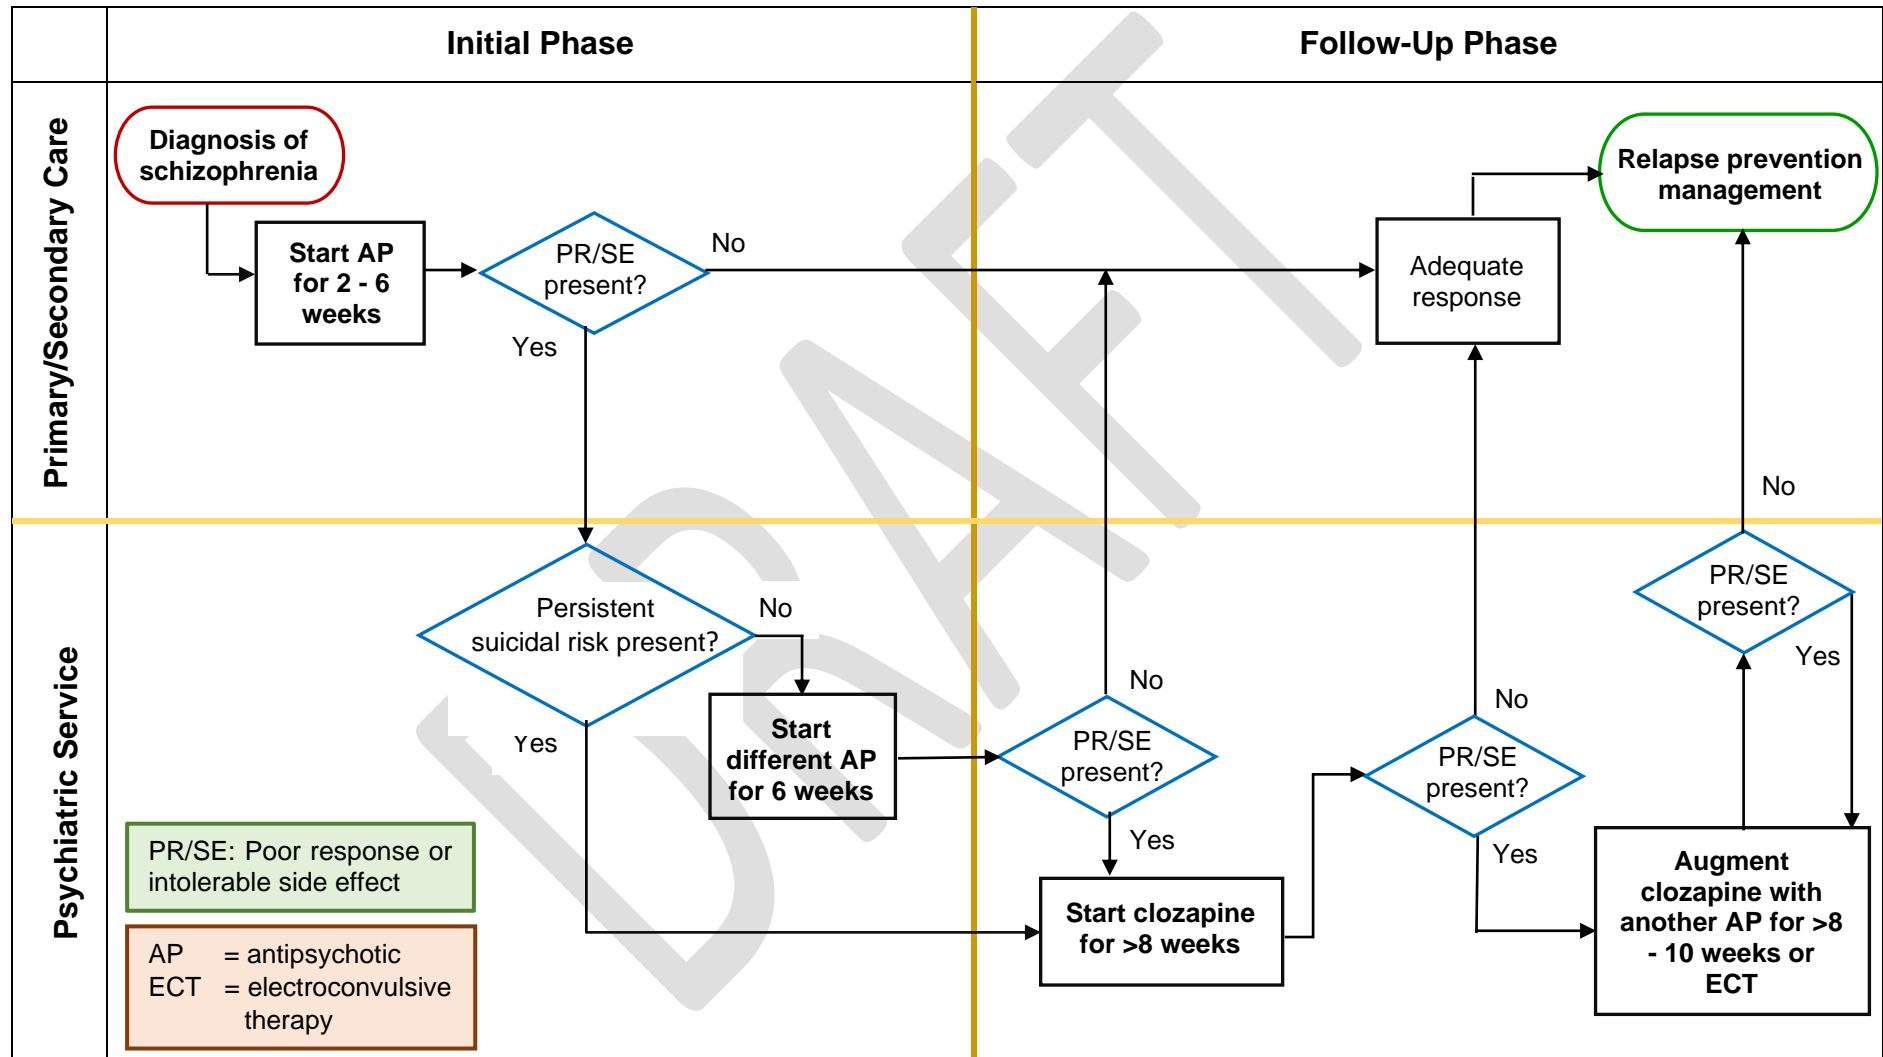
Initial Phase

Follow-Up Phase

Primary/Secondary Care

Psychiatric Service

Diagnosis of schizophrenia

Start AP for 2 - 6 weeks

PR/SE present?

No

Yes

Adequate response

Relapse prevention management

Persistent suicidal risk present?

No

Yes

Start different AP for 6 weeks

PR/SE present?

No

Yes

Start clozapine for >8 weeks

PR/SE present?

No

Yes

PR/SE present?

No

Yes

Augment clozapine with another AP for >8 - 10 weeks or ECT

PR/SE: Poor response or intolerable side effect

AP = antipsychotic
ECT = electroconvulsive therapy

DRAFT